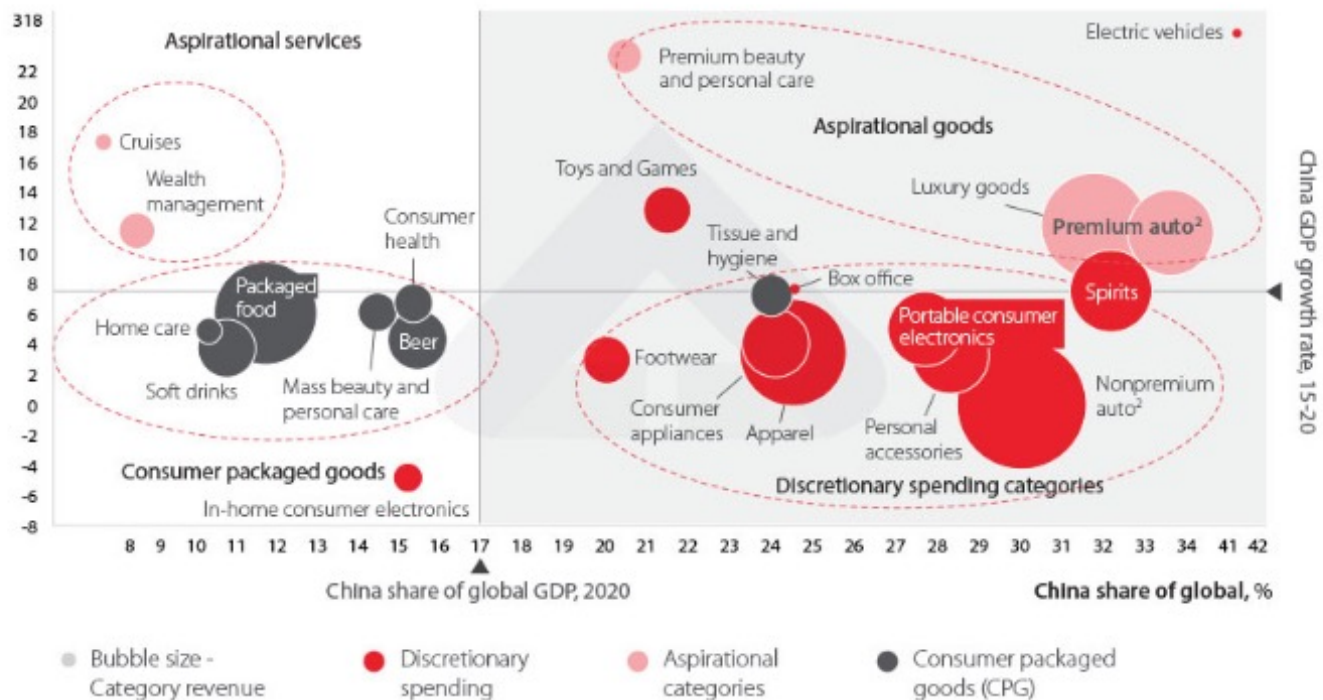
318
22
20
18
16
14
12
10
8
6
4
2
0
-2
-4
-6
-8

Aspirational services

Cruises

Wealth management

Premium beauty and personal care

Electric vehicles

Aspirational goods

Toys and Games

Luxury goods

Premium auto²

Consumer health

Tissue and hygiene

Box office

Packaged food

Home care

Beer

Spirits

Portable consumer electronics

Footwear

Soft drinks

Mass beauty and personal care

Consumer appliances

Apparel

Nonpremium auto²

Personal accessories

Consumer packaged goods

In-home consumer electronics

Discretionary spending categories

China GDP growth rate, 15-20

8 9 10 11 12 13 14 15 16 17 18 19 20 21 22 23 24 25 26 27 28 29 30 31 32 33 34 41 42

China share of global GDP, 2020

China share of global, %

Bubble size - Category revenue

Discretionary spending

Aspirational categories

Consumer packaged goods (CPG)